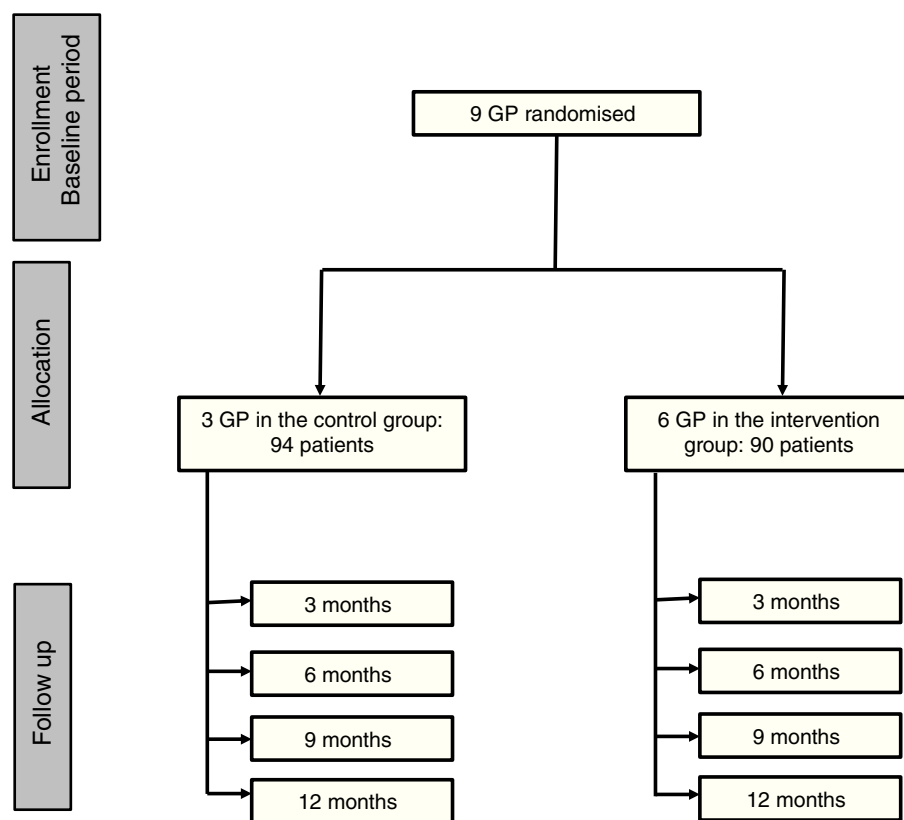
Enrollment
Baseline period

9 GP randomised

Allocation

3 GP in the control group: 94 patients

6 GP in the intervention group: 90 patients

Follow up

3 months

6 months

9 months

12 months

3 months

6 months

9 months

12 months